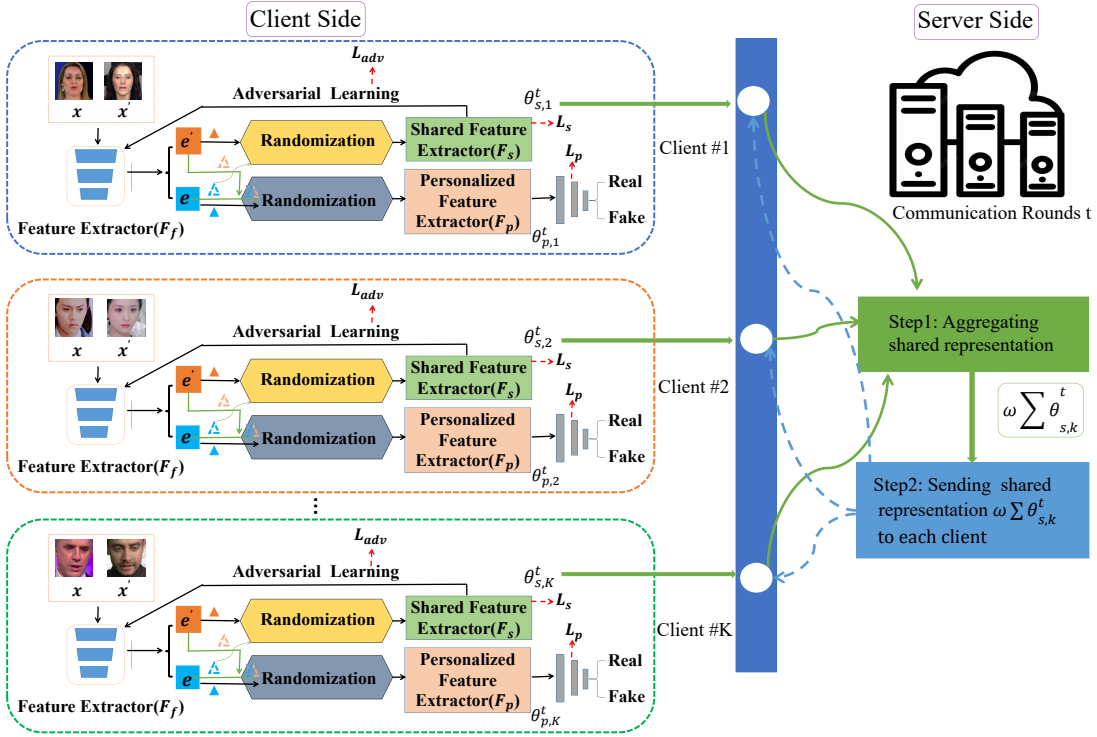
Client Side

Server Side

$L_{adv}$

Adversarial Learning

$x$ $x'$

$e'$

Randomization

Shared Feature Extractor($F_s$)

$\theta_{s,1}^t$

$L_s$

$L_p$

Client #1

$e$

Randomization

Personalized Feature Extractor($F_p$)

Real

Fake

$\theta_{p,1}^t$

Feature Extractor($F_f$)

Communication Rounds t

$L_{adv}$

Adversarial Learning

$x$ $x'$

$e'$

Randomization

Shared Feature Extractor($F_s$)

$\theta_{s,2}^t$

$L_s$

$L_p$

Client #2

$e$

Randomization

Personalized Feature Extractor($F_p$)

Real

Fake

$\theta_{p,2}^t$

Feature Extractor($F_f$)

Step1: Aggregating shared representation

$\omega \sum \theta_{s,k}^{t}$

Step2: Sending shared representation $\omega \sum \theta_{s,k}^t$ to each client

⋮

$L_{adv}$

Adversarial Learning

$x$ $x'$

$e'$

Randomization

Shared Feature Extractor($F_s$)

$\theta_{s,K}^t$

$L_s$

$L_p$

Client #K

$e$

Randomization

Personalized Feature Extractor($F_p$)

Real

Fake

$\theta_{p,K}^t$

Feature Extractor($F_f$)